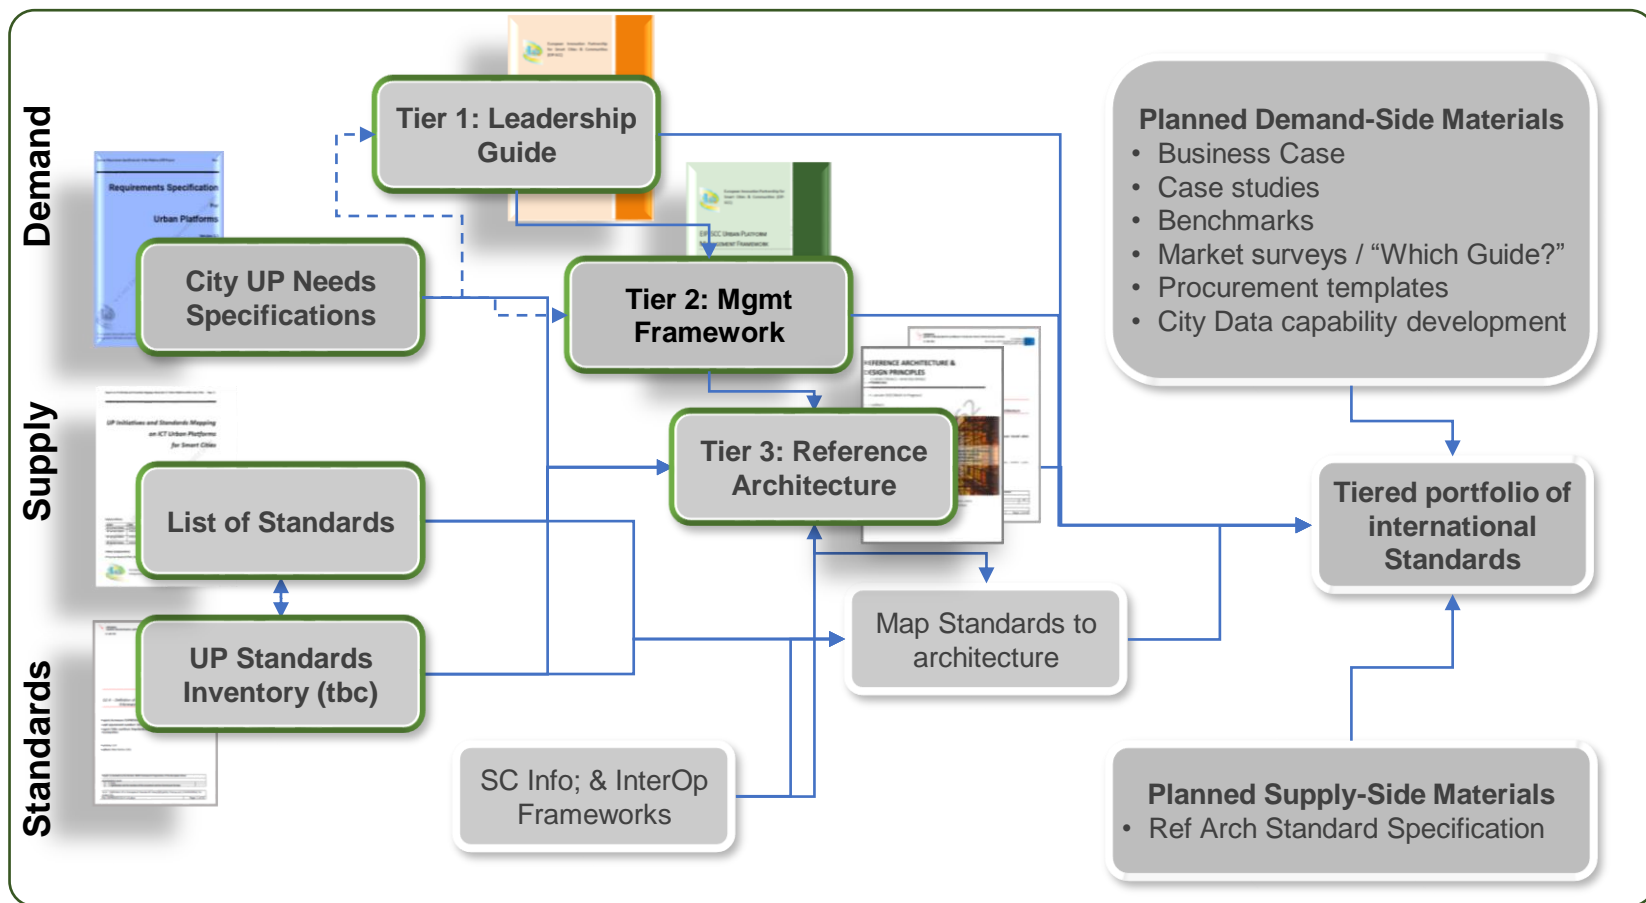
Demand

Supply

Standards

Requirements Specification for Urban Platforms

UP Initiatives and Standards Mapping on ICT Urban Platforms for Smart Cities

Tier 1: Leadership Guide

City UP Needs Specifications

Tier 2: Mgmt Framework

Tier 3: Reference Architecture

List of Standards

UP Standards Inventory (tbc)

Map Standards to architecture

SC Info; & InterOp Frameworks

Planned Demand-Side Materials
• Business Case
• Case studies
• Benchmarks
• Market surveys / "Which Guide?"
• Procurement templates
• City Data capability development

Tiered portfolio of international Standards

Planned Supply-Side Materials
• Ref Arch Standard Specification